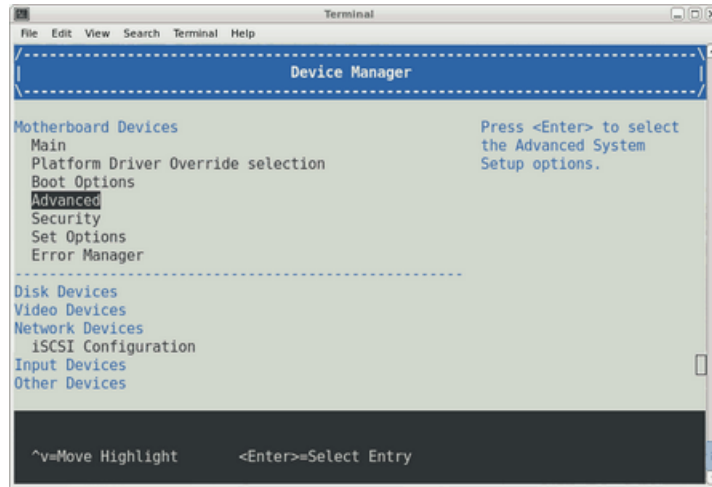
Terminal

File Edit View Search Terminal Help

Device Manager

Motherboard Devices
Main
Platform Driver Override selection
Boot Options
Advanced
Security
Set Options
Error Manager

Press <Enter> to select the Advanced System Setup options.

Disk Devices
Video Devices
Network Devices
iSCSI Configuration
Input Devices
Other Devices

^v=Move Highlight <Enter>=Select Entry